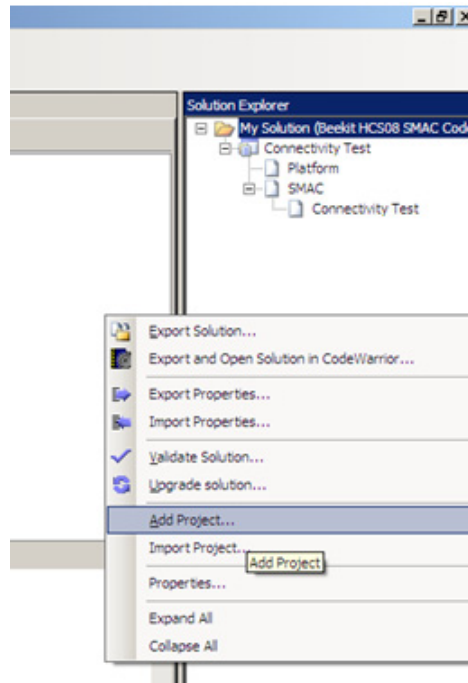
Solution Explorer

My Solution (Beekit HCS08 SMAC Cod

Connectivity Test

Platform

SMAC

Connectivity Test

Export Solution...

Export and Open Solution in CodeWarrior...

Export Properties...

Import Properties...

Validate Solution...

Upgrade solution...

Add Project...

Import Project...

Add Project

Properties...

Expand All

Collapse All